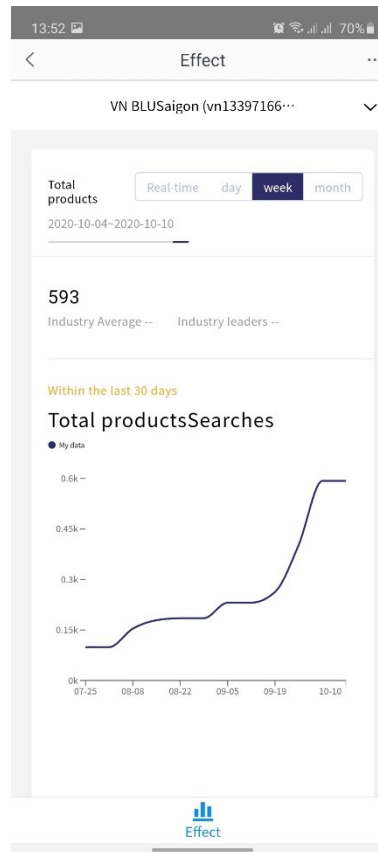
13:52 70%

Effect

VN BLUSaigon (vn13397166···

Total products

Real-time day week month

2020-10-04~2020-10-10

593

Industry Average -- Industry leaders --

Within the last 30 days

Total productsSearches

My data

0.6k
0.45k
0.3k
0.15k
0k

07-25 08-08 08-22 09-05 09-19 10-10

Effect